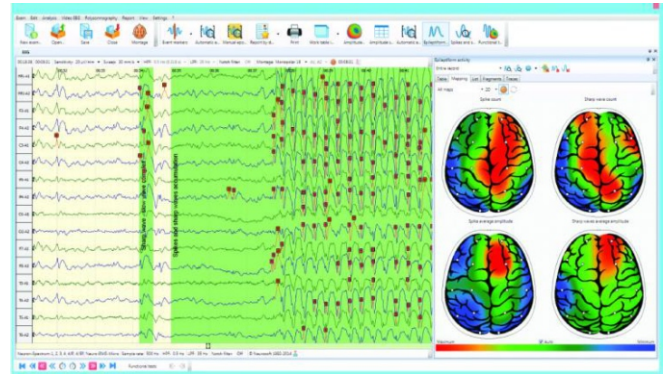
Exam Edit Analysis Video EEG Polysomnography Report View Settings ?

New exam... Open... Save Close Montage Event markers Automatic a... Manual repo... Report by a... Print More table... Amplitude... Amplitude a... Automatic a... Spikeform Spikes and w... Functional s...

EEG

Spikeform activity

Spikes Mapping List Fragments Traces

All maps

Spike count

Sharp wave count

Spike average amplitude

Sharp wave average amplitude

Spikes and sharp waves automation

Spike wave - Slow wave complex

Minimum Auto Maximum

Functional tests